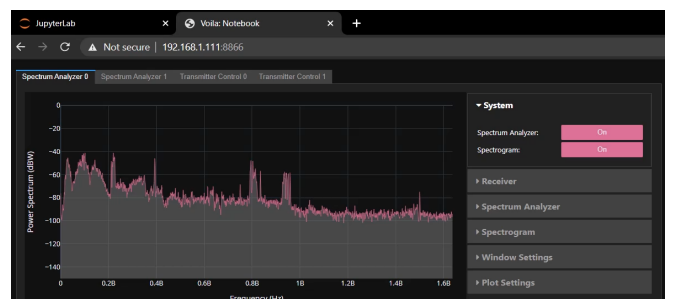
JupyterLab ×
Voila: Notebook ×
+
← → C ▲ Not secure | 192.168.1.111:8866

Spectrum Analyzer 0 | Spectrum Analyzer 1 | Transmitter Control 0 | Transmitter Control 1

0
−20
−40
−60
−80
−100
−120
−140
Power Spectrum (dBW)
0 0.2B 0.4B 0.6B 0.8B 1B 1.2B 1.4B 1.6B
Frequency (Hz)

▾ System
Spectrum Analyzer: On
Spectrogram: On
▸ Receiver
▸ Spectrum Analyzer
▸ Spectrogram
▸ Window Settings
▸ Plot Settings